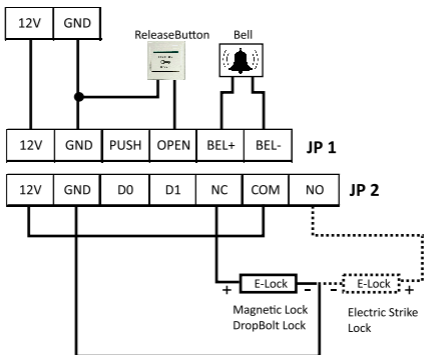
12V GND

ReleaseButton

Bell

| 12V | GND | PUSH | OPEN | BEL+ | BEL- |
|---|---|---|---|---|---|

JP 1

| 12V | GND | D0 | D1 | NC | COM | NO |
|---|---|---|---|---|---|---|

JP 2

+ E-Lock −

Magnetic Lock
DropBolt Lock

− E-Lock +

Electric Strike
Lock